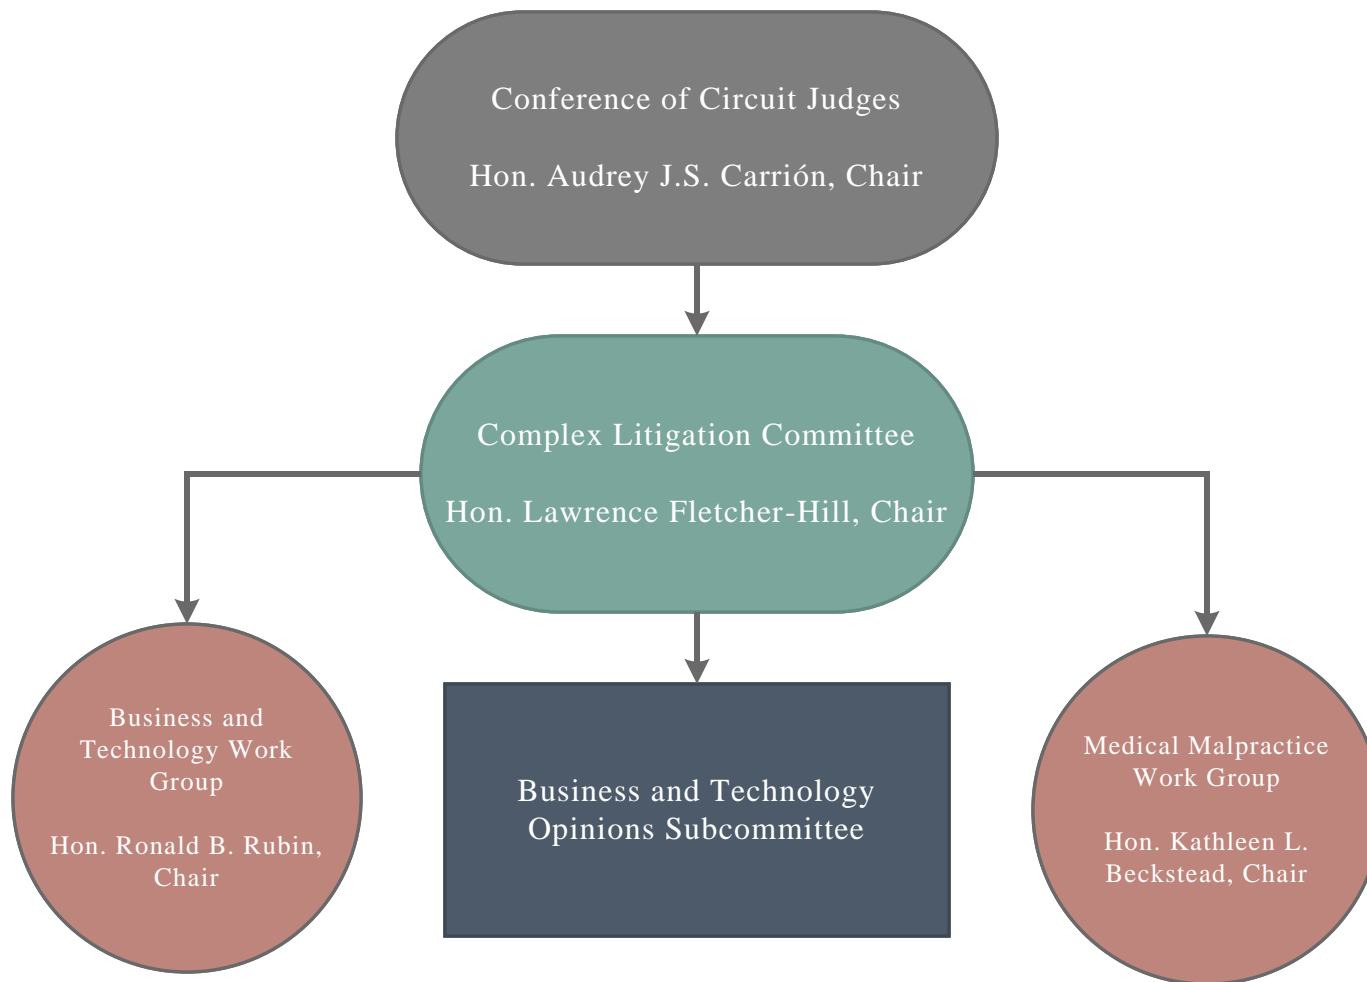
Conference of Circuit Judges

Hon. Audrey J.S. Carrión, Chair

Complex Litigation Committee

Hon. Lawrence Fletcher-Hill, Chair

Business and Technology Work Group

Hon. Ronald B. Rubin, Chair

Business and Technology Opinions Subcommittee

Medical Malpractice Work Group

Hon. Kathleen L. Beckstead, Chair